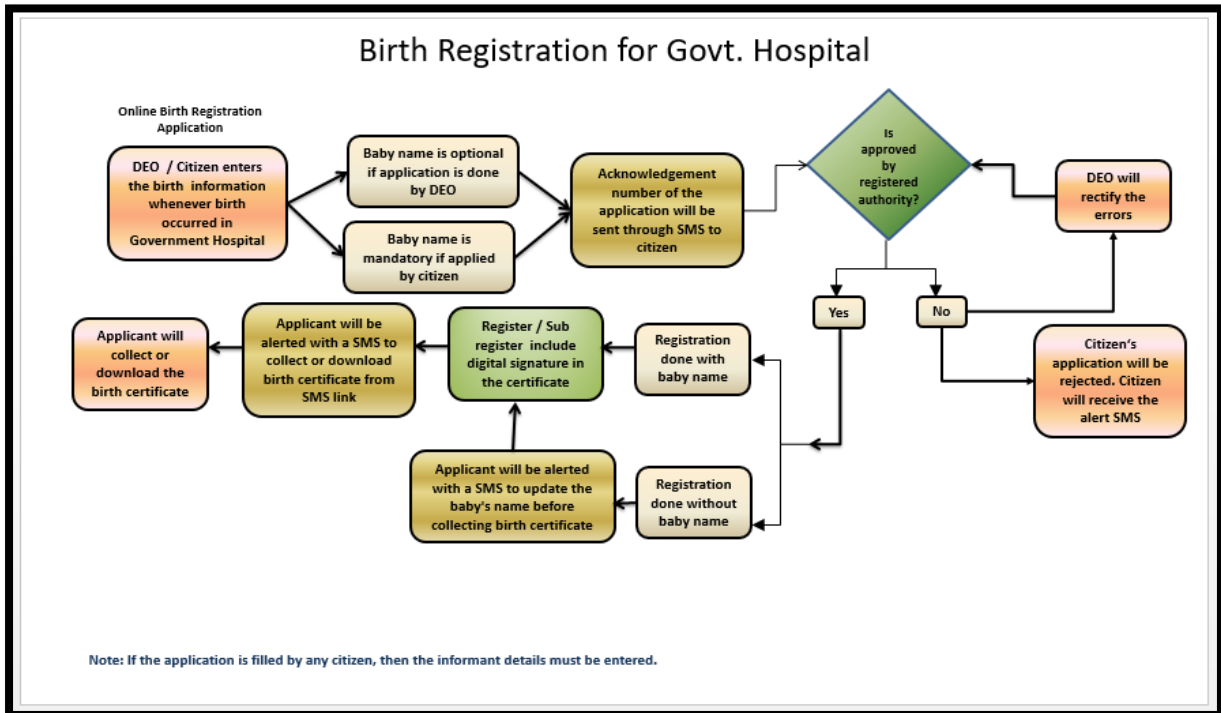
Birth Registration for Govt. Hospital

Online Birth Registration Application

DEO / Citizen enters the birth information whenever birth occurred in Government Hospital

Baby name is optional if application is done by DEO

Baby name is mandatory if applied by citizen

Acknowledgement number of the application will be sent through SMS to citizen

Is approved by registered authority?

DEO will rectify the errors

Yes

No

Citizen's application will be rejected. Citizen will receive the alert SMS

Registration done with baby name

Registration done without baby name

Register / Sub register include digital signature in the certificate

Applicant will be alerted with a SMS to collect or download birth certificate from SMS link

Applicant will collect or download the birth certificate

Applicant will be alerted with a SMS to update the baby's name before collecting birth certificate

Note: If the application is filled by any citizen, then the informant details must be entered.